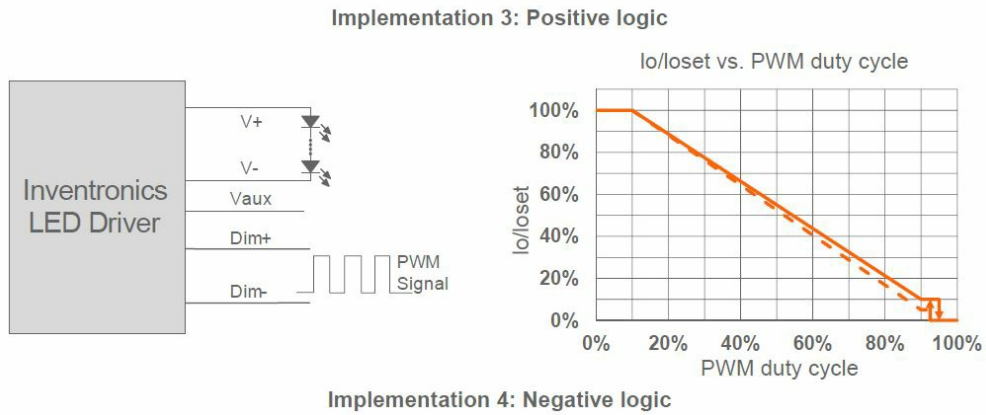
Implementation 3: Positive logic

Inventronics LED Driver

V+

V-

Vaux

Dim+

Dim-

PWM Signal

Io/Ioset vs. PWM duty cycle

| 100% |
| 80% |
| 60% |
| 40% |
| 20% |
| 0% |

Io/Ioset

0% 20% 40% 60% 80% 100%

PWM duty cycle

Implementation 4: Negative logic